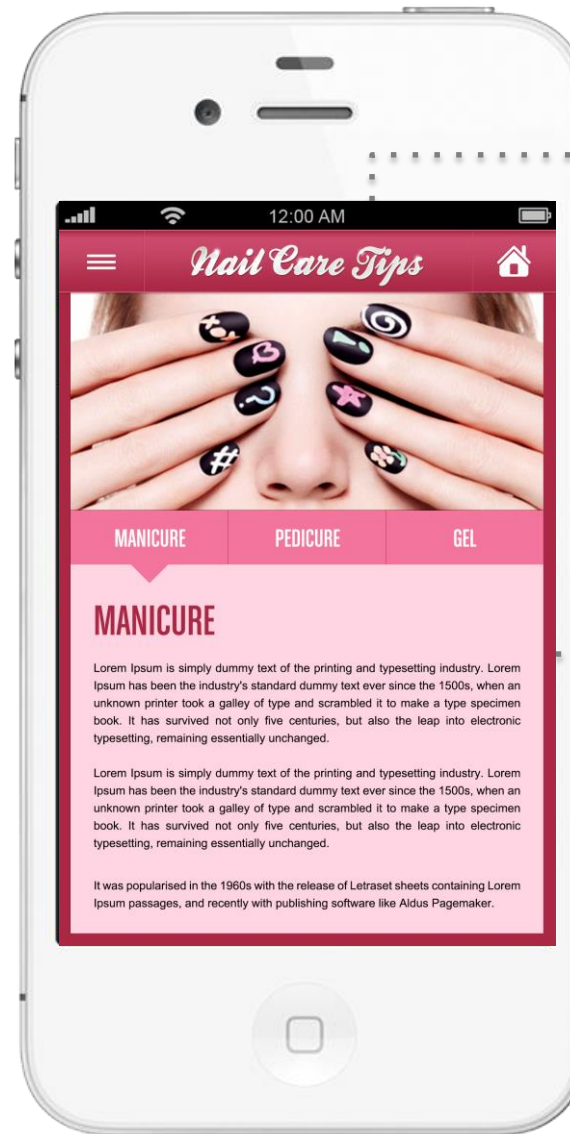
12:00 AM

Nail Care Tips

MANICURE PEDICURE GEL

MANICURE

Lorem Ipsum is simply dummy text of the printing and typesetting industry. Lorem Ipsum has been the industry's standard dummy text ever since the 1500s, when an unknown printer took a galley of type and scrambled it to make a type specimen book. It has survived not only five centuries, but also the leap into electronic typesetting, remaining essentially unchanged.

Lorem Ipsum is simply dummy text of the printing and typesetting industry. Lorem Ipsum has been the industry's standard dummy text ever since the 1500s, when an unknown printer took a galley of type and scrambled it to make a type specimen book. It has survived not only five centuries, but also the leap into electronic typesetting, remaining essentially unchanged.

It was popularised in the 1960s with the release of Letraset sheets containing Lorem Ipsum passages, and recently with publishing software like Aldus Pagemaker.